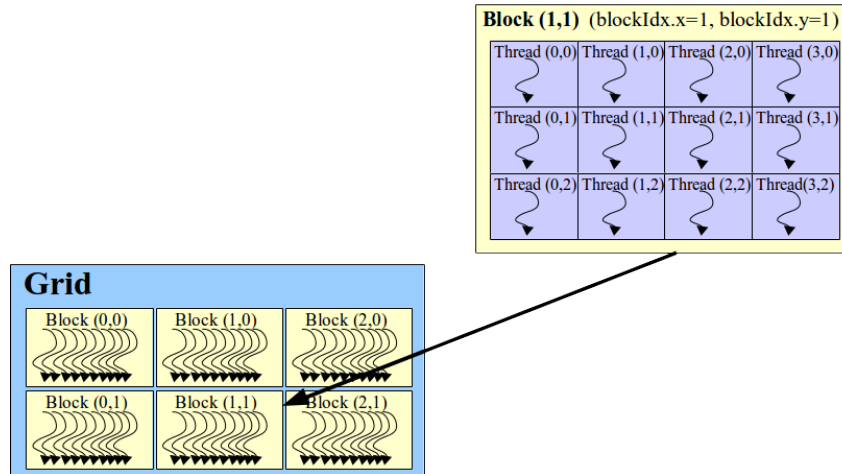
Block (1,1) (blockIdx.x=1, blockIdx.y=1)

| Thread (0,0) | Thread (1,0) | Thread (2,0) | Thread (3,0) |
|---|---|---|---|
| Thread (0,1) | Thread (1,1) | Thread (2,1) | Thread (3,1) |
| Thread (0,2) | Thread (1,2) | Thread (2,2) | Thread(3,2) |

Grid

| Block (0,0) | Block (1,0) | Block (2,0) |
|---|---|---|
| Block (0,1) | Block (1,1) | Block (2,1) |